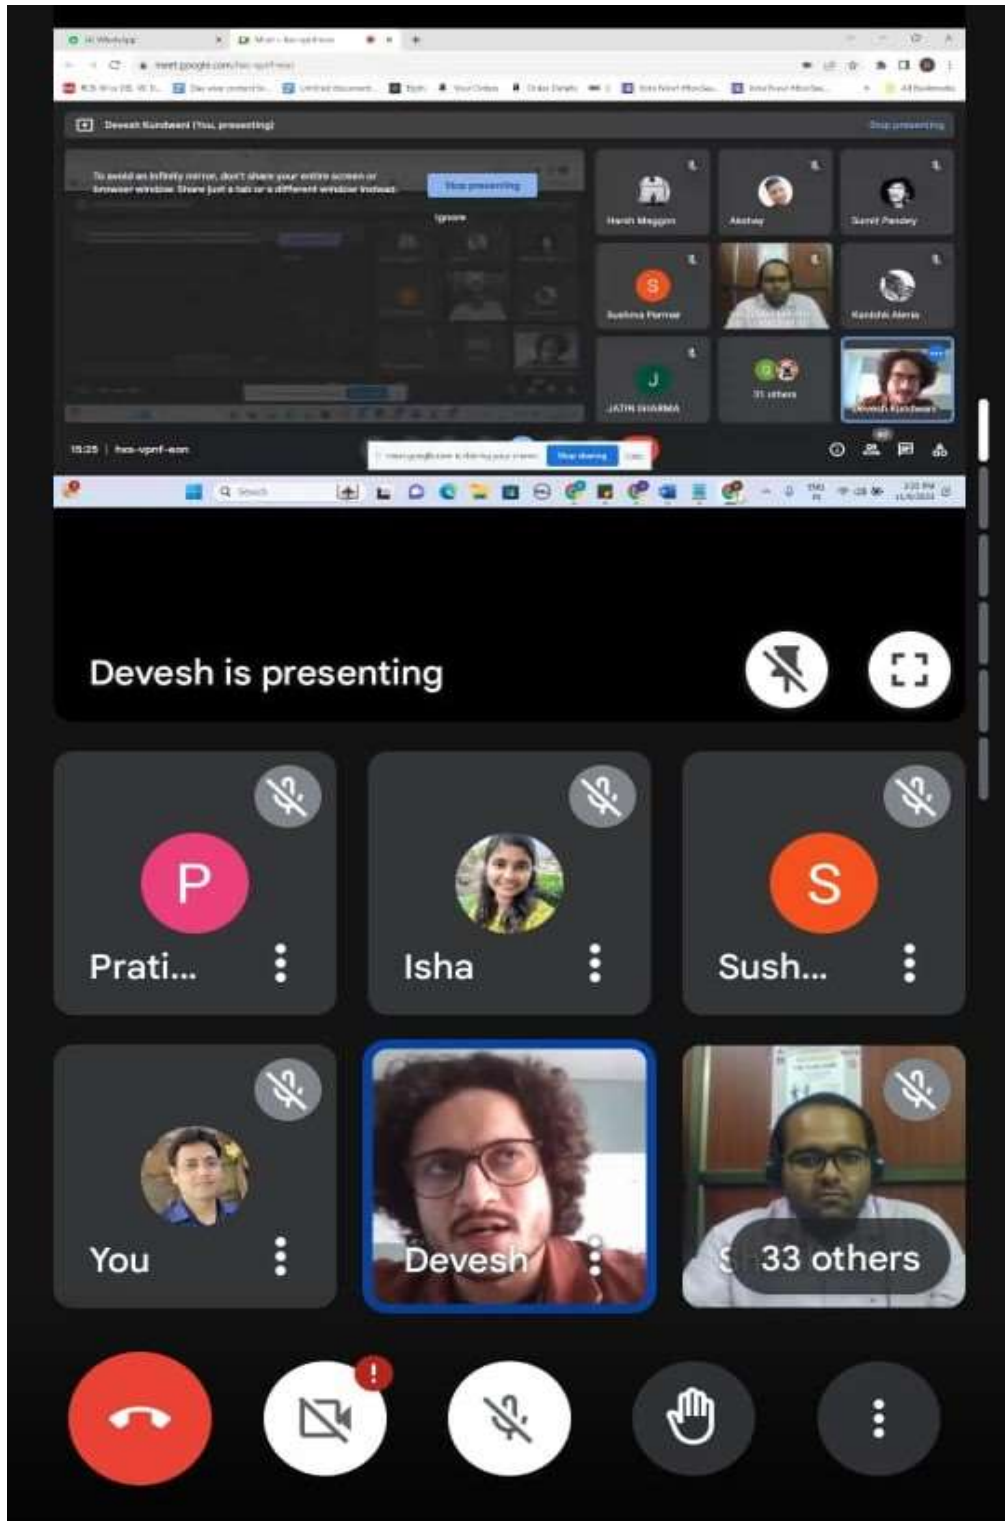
Devesh Kundwani (You, presenting)

Stop presenting

To avoid an infinity mirror, don't share your entire screen or browser window. Share just a tab or a different window instead.

Stop presenting

Ignore

Harsh Maggon

Akshay

Sumit Pandey

S

Sushma Parmar

Kanishk Aleria

J

JATIN SHARMA

31 others

Devesh Kundwani

15:25 | hxs-vpnf-eon

meet.google.com is sharing your screen. Stop sharing Hide

Search

Devesh is presenting

P

Prati...

Isha

S

Sush...

You

Devesh

33 others